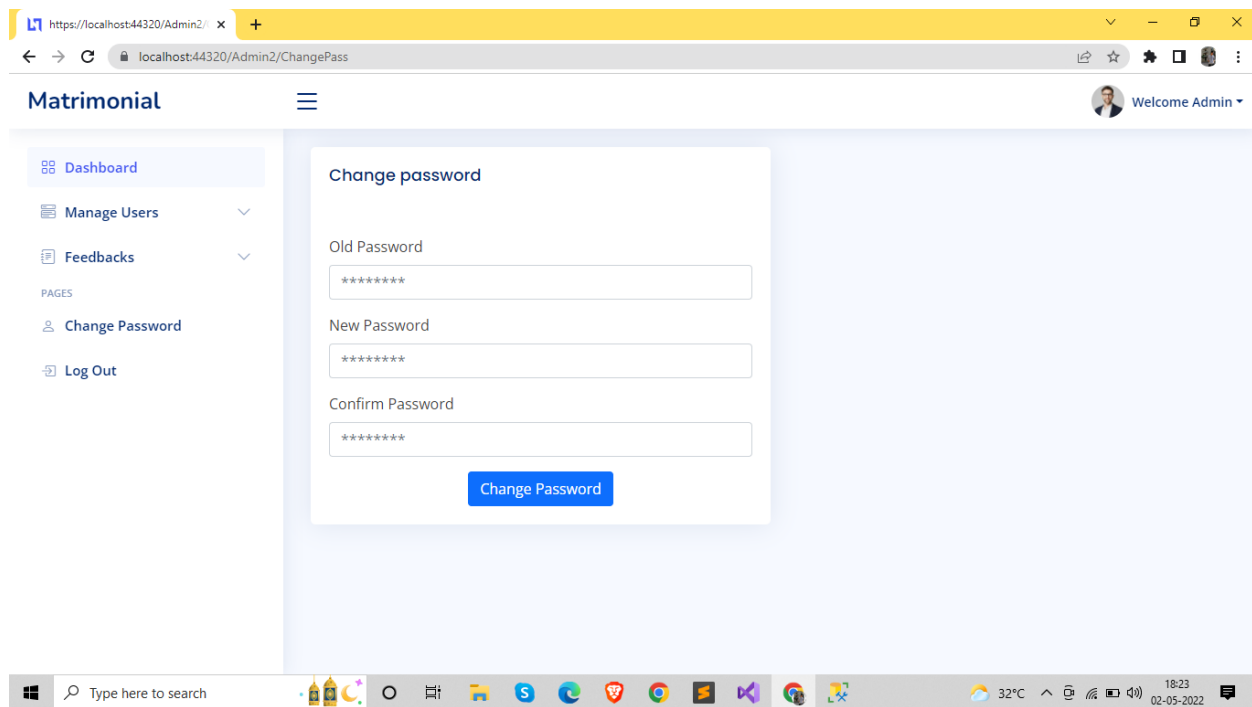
https://localhost:44320/Admin2/

localhost:44320/Admin2/ChangePass

Matrimonial

Welcome Admin

Dashboard

Manage Users

Feedbacks

PAGES

Change Password

Log Out

Change password

Old Password

********

New Password

********

Confirm Password

********

Change Password

Type here to search

32°C

18:23
02-05-2022